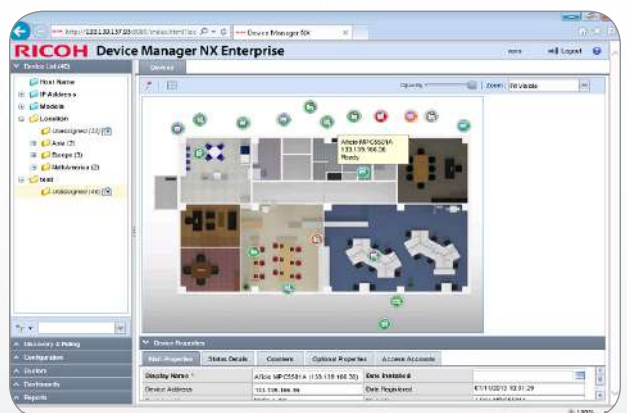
http://133.139.137.33:8080/index.html?loc
Device Manager NX

RICOH Device Manager NX Enterprise

Logout

Device List (40)

Devices

Host Name
IP Address
Models
Location
Unassigned (33)
Asia (2)
Europe (3)
NorthAmerica (2)
test
Unassigned (40)

Opacity
Zoom: Fit Visible

Aficio MP C5501A
133.139.166.36
Ready

Discovery & Polling
Configuration
System
Dashboards
Reports

Device Properties

Main Properties
Status Details
Counters
Optional Properties
Access Accounts

Display Name
Aficio MP C5501A (133.139.166.36)
Date Installed
Device Address
133.139.166.36
Date Registered
01/11/2012 10:31:29

100%